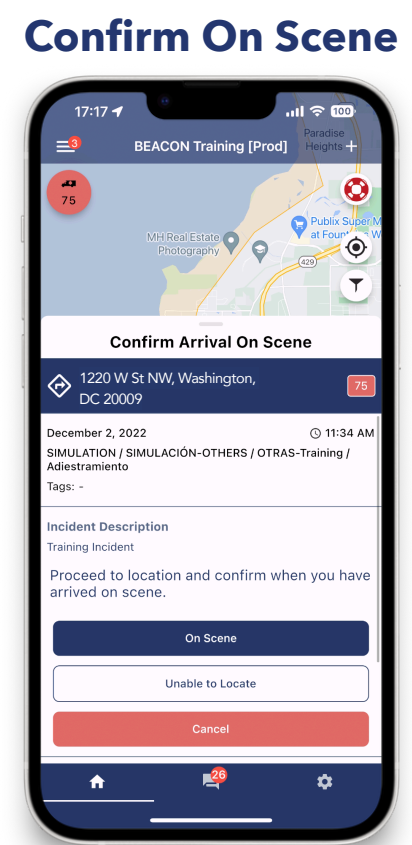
Confirm On Scene

17:17

100

3

BEACON Training [Prod]

Paradise Heights

75

MH Real Estate Photography

Publix Super M at Fount W

429

Confirm Arrival On Scene

1220 W St NW, Washington, DC 20009

75

December 2, 2022

11:34 AM

SIMULATION / SIMULACIÓN-OTHERS / OTRAS-Training / Adiestramiento

Tags: -

Incident Description

Training Incident

Proceed to location and confirm when you have arrived on scene.

On Scene

Unable to Locate

Cancel

26